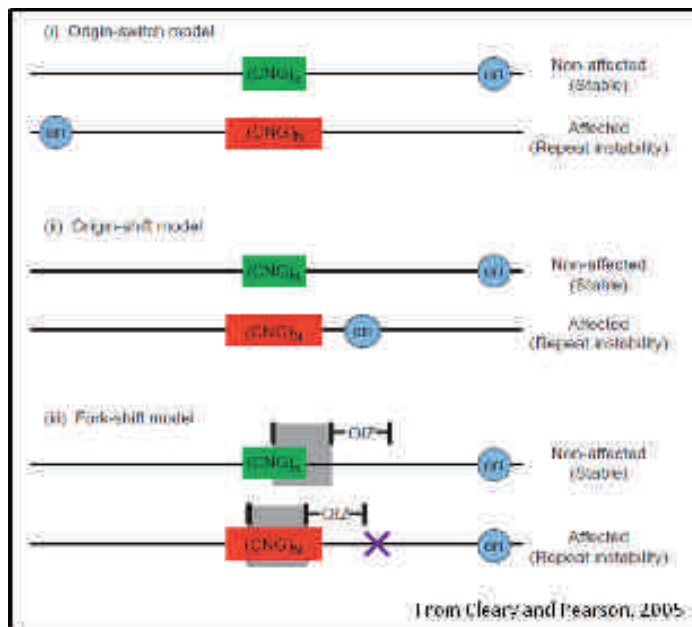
(i) Origin-switch model

$(CNG)_N$

ori

Non-affected (Stable)

ori

$(CNG)_N$

Affected (Repeat instability)

(ii) Origin-shift model

$(CNG)_N$

ori

Non-affected (Stable)

$(CNG)_N$

ori

Affected (Repeat instability)

(iii) Fork-shift model

OIZ

$(CNG)_N$

ori

Non-affected (Stable)

OIZ

$(CNG)_N$

ori

Affected (Repeat instability)

From Cleary and Pearson, 2005